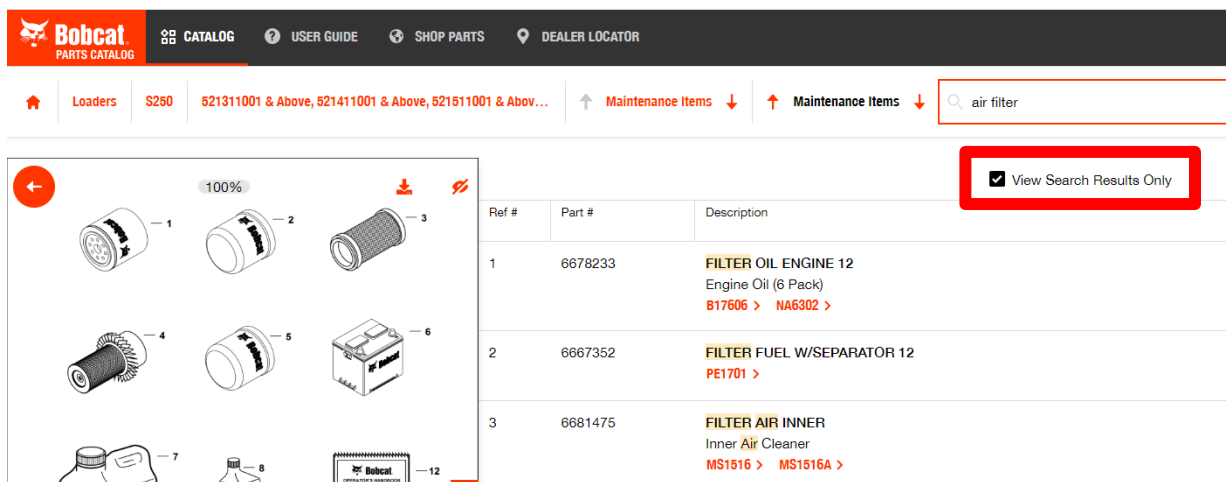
Bobcat PARTS CATALOG

CATALOG USER GUIDE SHOP PARTS DEALER LOCATOR

Loaders S250 521311001 & Above, 521411001 & Above, 521511001 & Abov... Maintenance Items Maintenance Items air filter

100%

1 2 3 4 5 6 7 8 12

Bobcat

Bobcat OPERATOR'S HANDBOOK

View Search Results Only

| Ref # | Part # | Description |
|---|---|---|
| 1 | 6678233 | FILTER OIL ENGINE 12 Engine Oil (6 Pack) B17606 > NA6302 > |
| 2 | 6667352 | FILTER FUEL W/SEPARATOR 12 PE1701 > |
| 3 | 6681475 | FILTER AIR INNER Inner Air Cleaner MS1516 > MS1516A > |